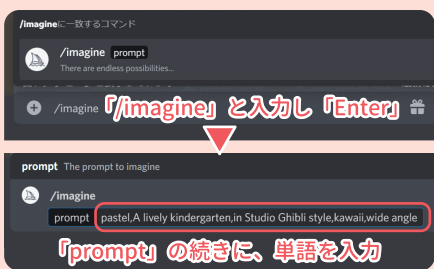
/imagineに一致するコマンド

/imagine prompt

There are endless possibilities...

/imagine

「/imagine」と入力し「Enter」

prompt The prompt to imagine

/imagine

prompt pastel,A lively kindergarten,in Studio Ghibli style,kawaii,wide angle

「prompt」の続きに、単語を入力